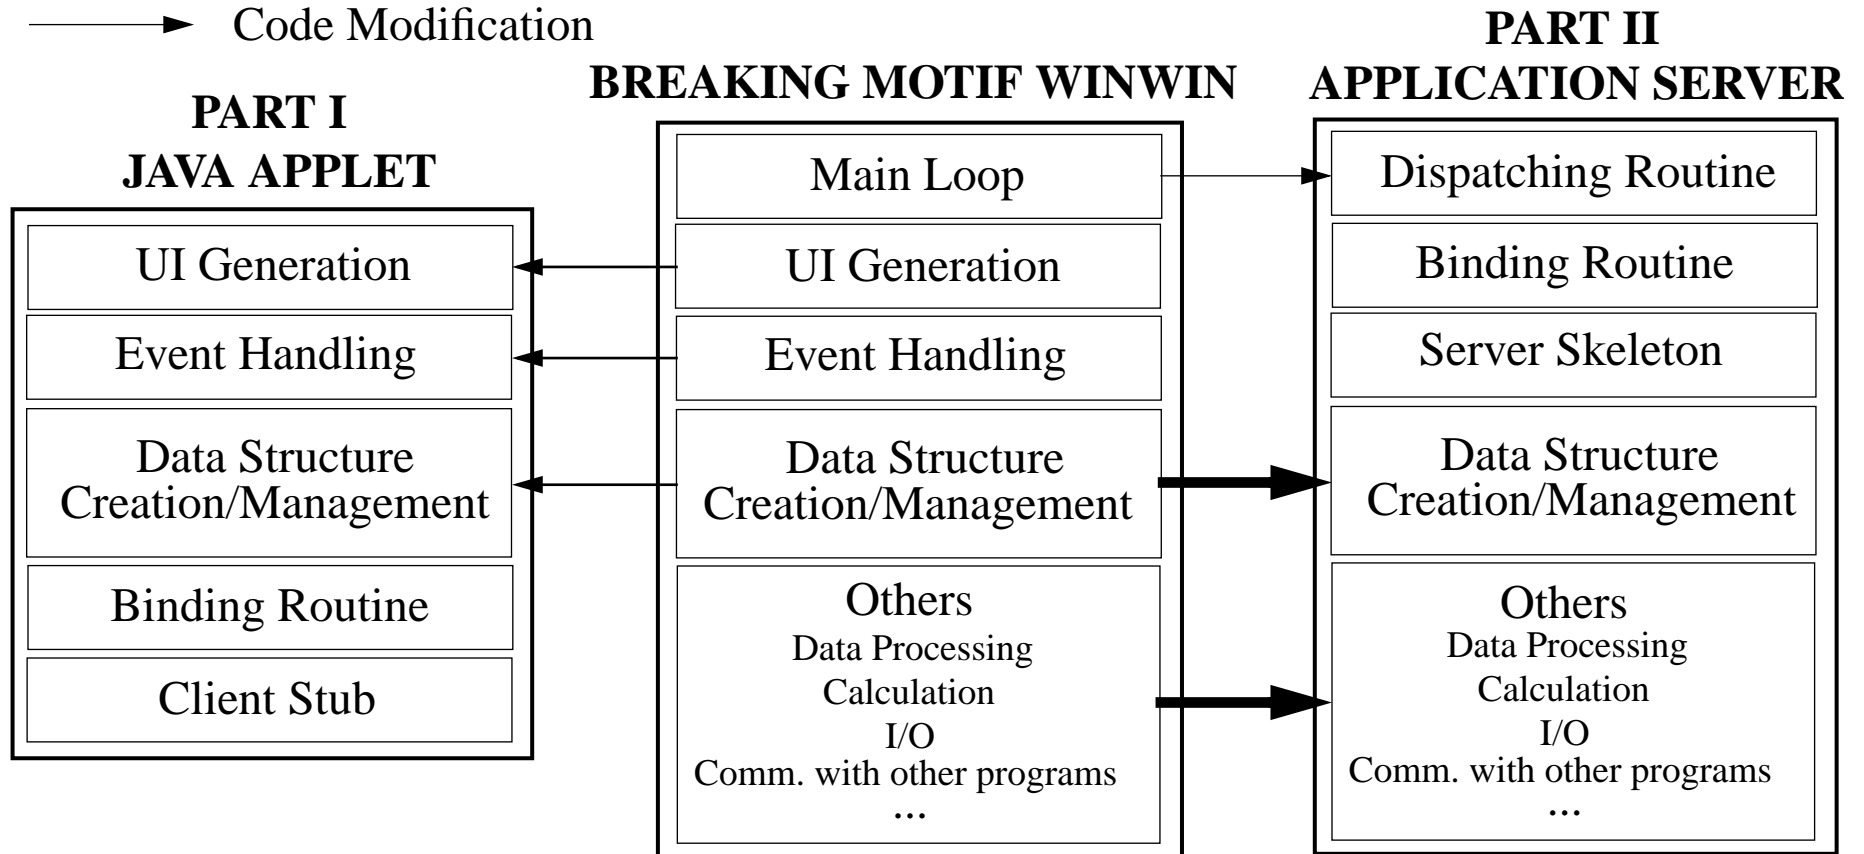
Code Modification

PART I
JAVA APPLET

UI Generation

Event Handling

Data Structure Creation/Management

Binding Routine

Client Stub

BREAKING MOTIF WINWIN

Main Loop

UI Generation

Event Handling

Data Structure Creation/Management

Others
Data Processing
Calculation
I/O
Comm. with other programs
...

PART II
APPLICATION SERVER

Dispatching Routine

Binding Routine

Server Skeleton

Data Structure Creation/Management

Others
Data Processing
Calculation
I/O
Comm. with other programs
...